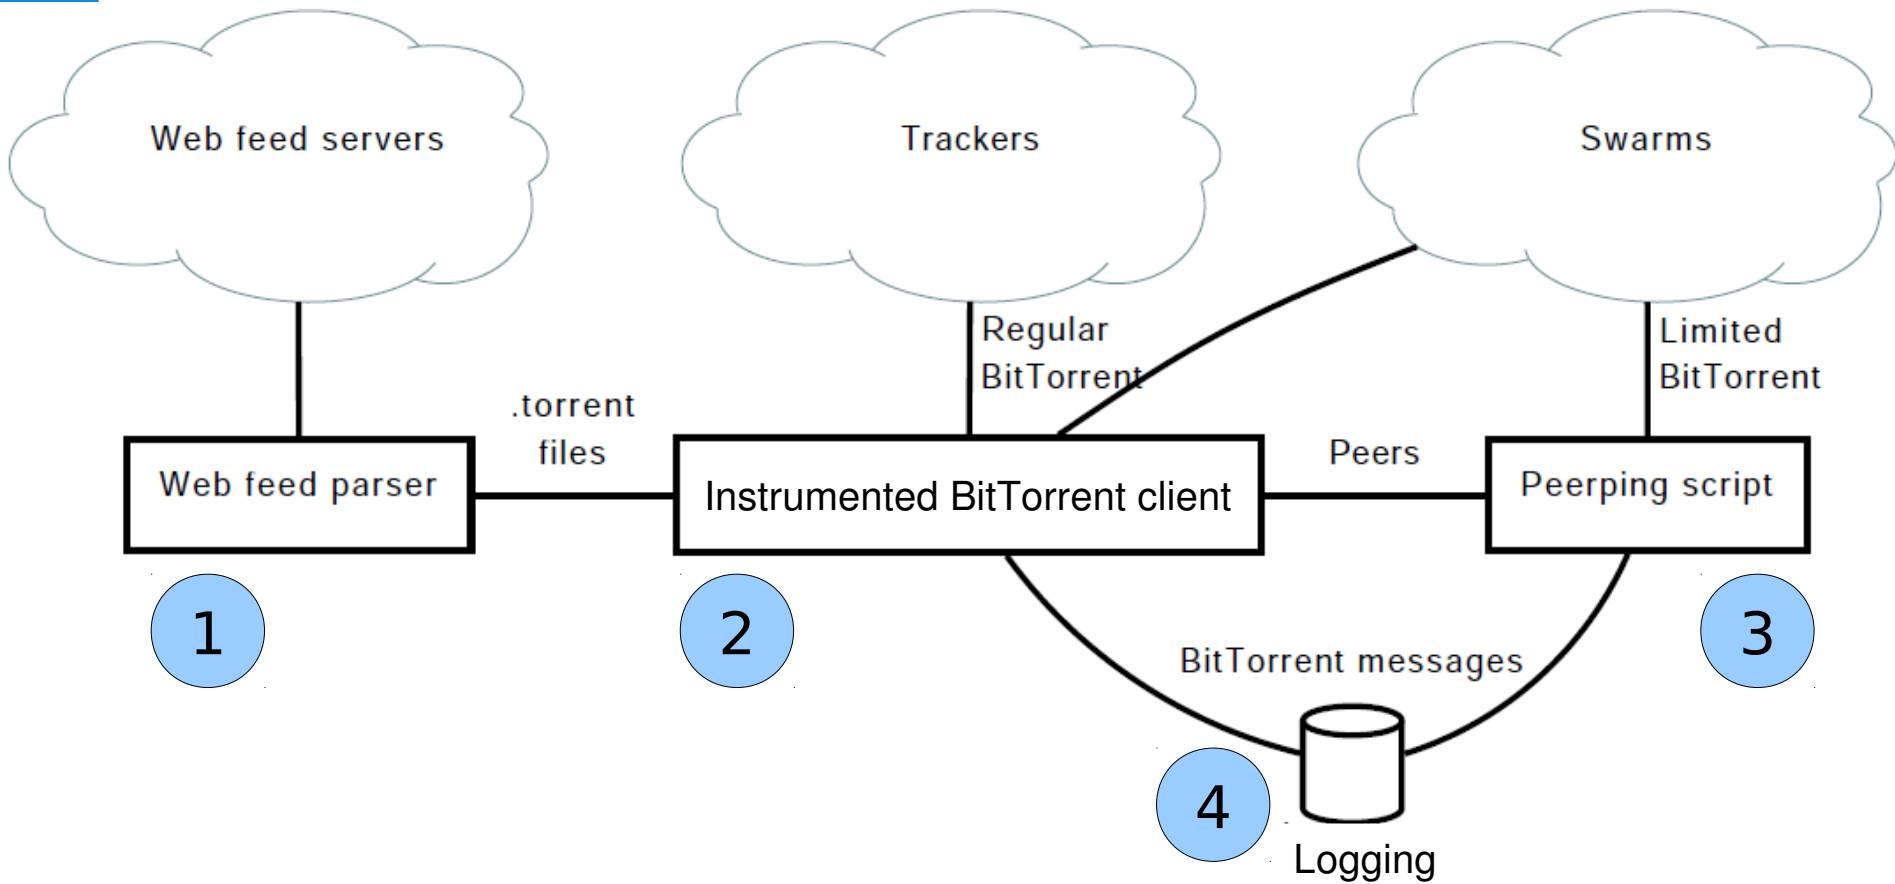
Web feed servers

Trackers

Swarms

Regular BitTorrent

Limited BitTorrent

.torrent files

Peers

Web feed parser

Instrumented BitTorrent client

Peerping script

1

2

3

BitTorrent messages

4

Logging